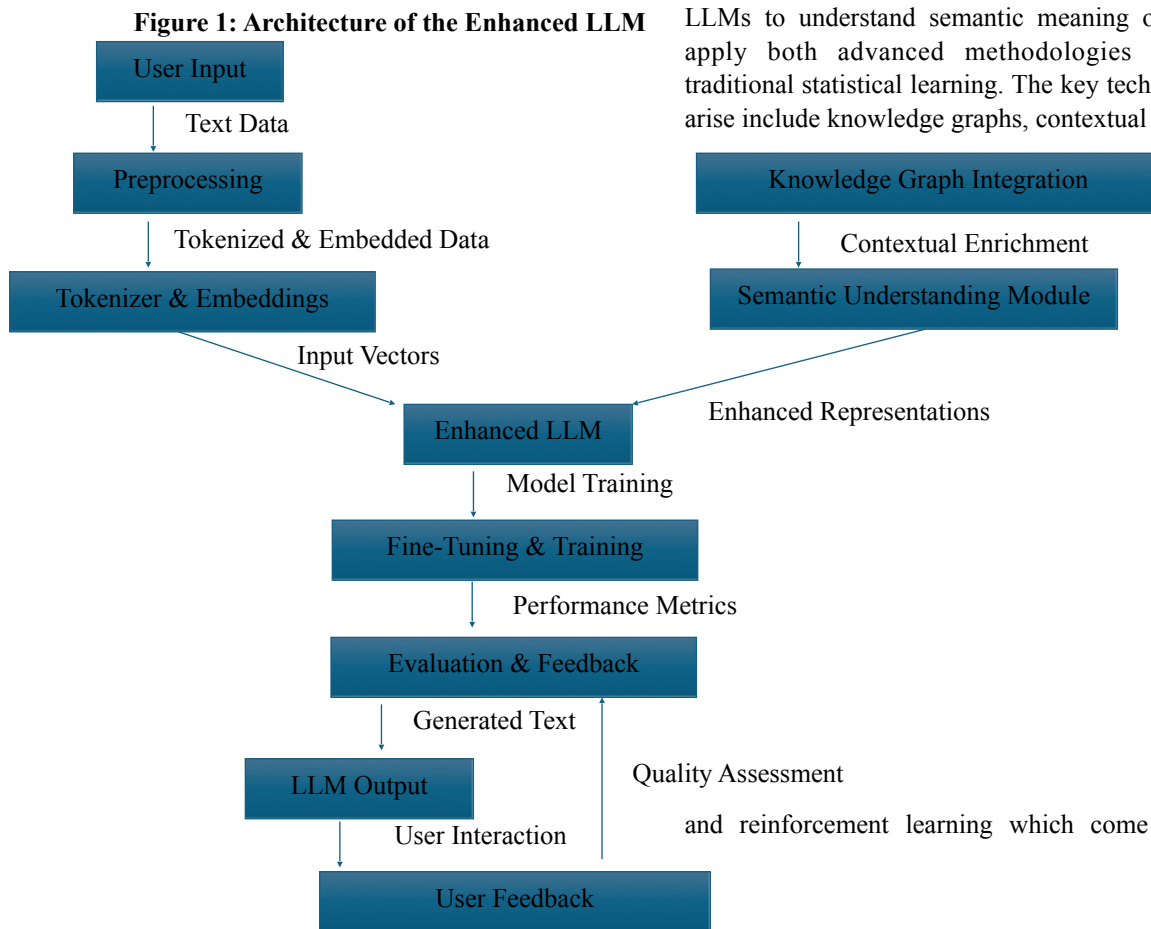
Figure 1: Architecture of the Enhanced LLM

LLMs to understand semantic meaning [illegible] apply both advanced methodologies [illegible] traditional statistical learning. The key tech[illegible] arise include knowledge graphs, contextual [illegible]

User Input

Text Data

Preprocessing

Tokenized & Embedded Data

Tokenizer & Embeddings

Knowledge Graph Integration

Contextual Enrichment

Semantic Understanding Module

Input Vectors

Enhanced LLM

Enhanced Representations

Model Training

Fine-Tuning & Training

Performance Metrics

Evaluation & Feedback

Generated Text

LLM Output

Quality Assessment

User Interaction

and reinforcement learning which come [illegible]

User Feedback